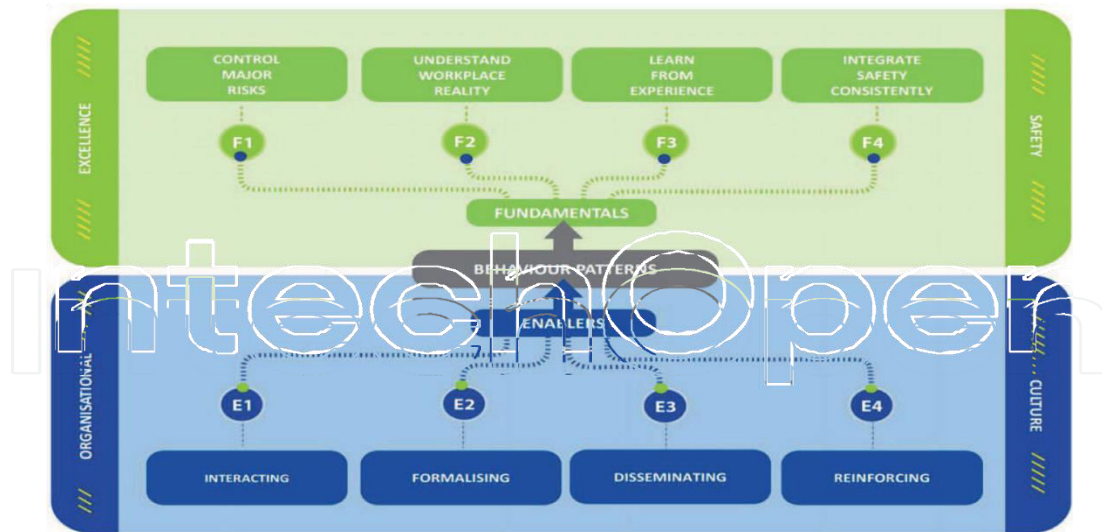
EXCELLENCE

CONTROL MAJOR RISKS

UNDERSTAND WORKPLACE REALITY

LEARN FROM EXPERIENCE

INTEGRATE SAFETY CONSISTENTLY

SAFETY

F1

F2

F3

F4

FUNDAMENTALS

BEHAVIOUR PATTERNS

IntechOpen

ENABLERS

ORGANISATIONAL

CULTURE

E1

E2

E3

E4

INTERACTING

FORMALISING

DISSEMINATING

REINFORCING